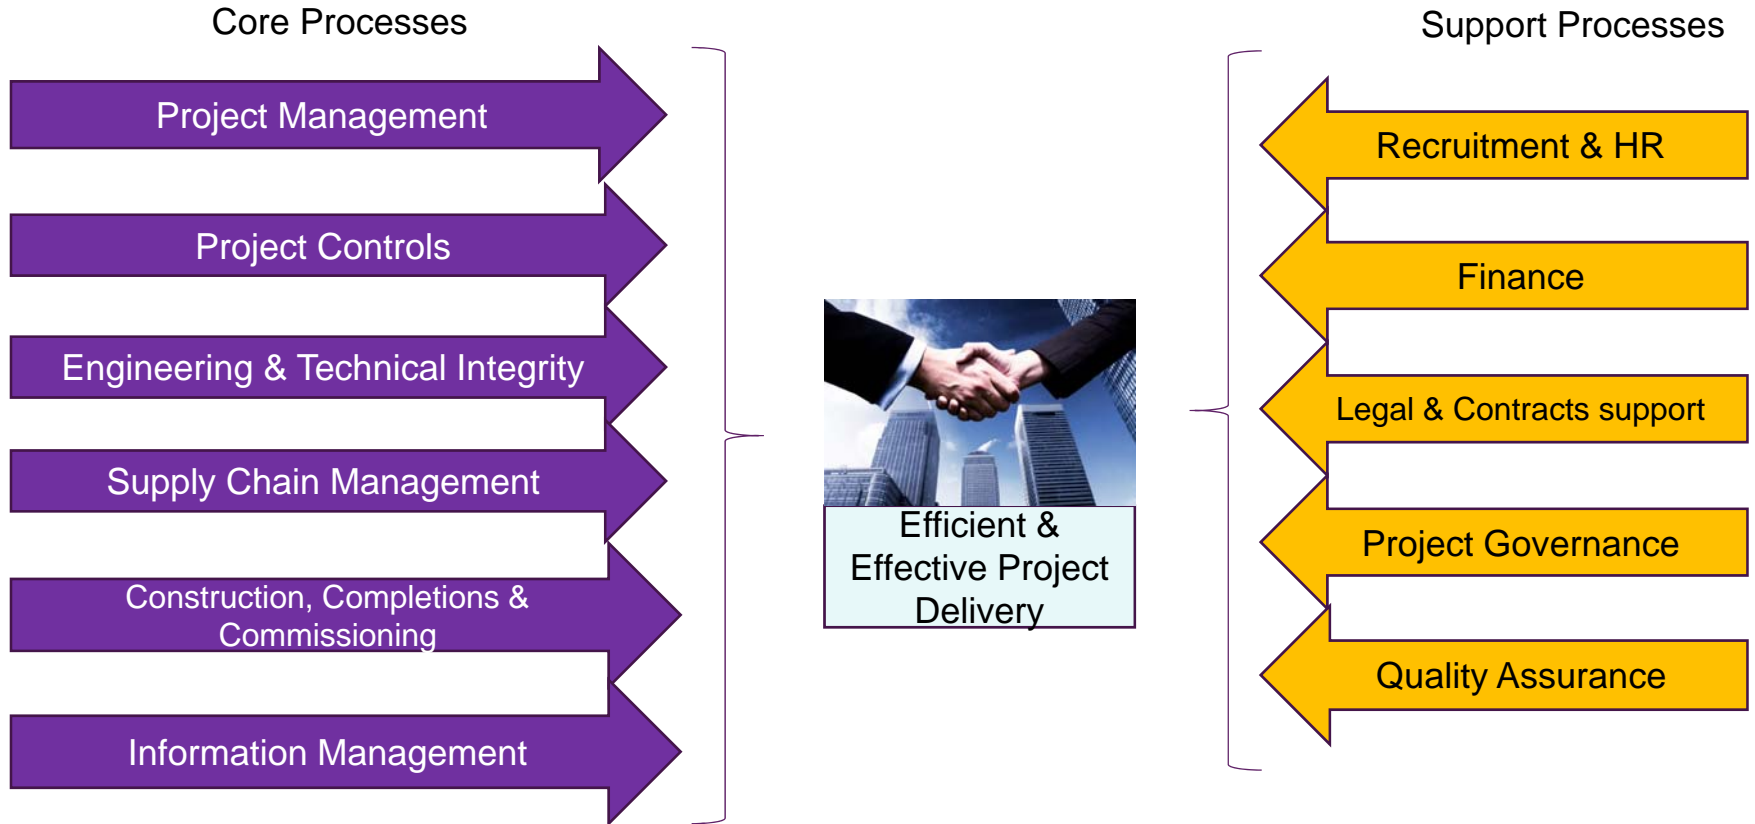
Core Processes

Project Management

Project Controls

Engineering & Technical Integrity

Supply Chain Management

Construction, Completions & Commissioning

Information Management

Efficient & Effective Project Delivery

Support Processes

Recruitment & HR

Finance

Legal & Contracts support

Project Governance

Quality Assurance